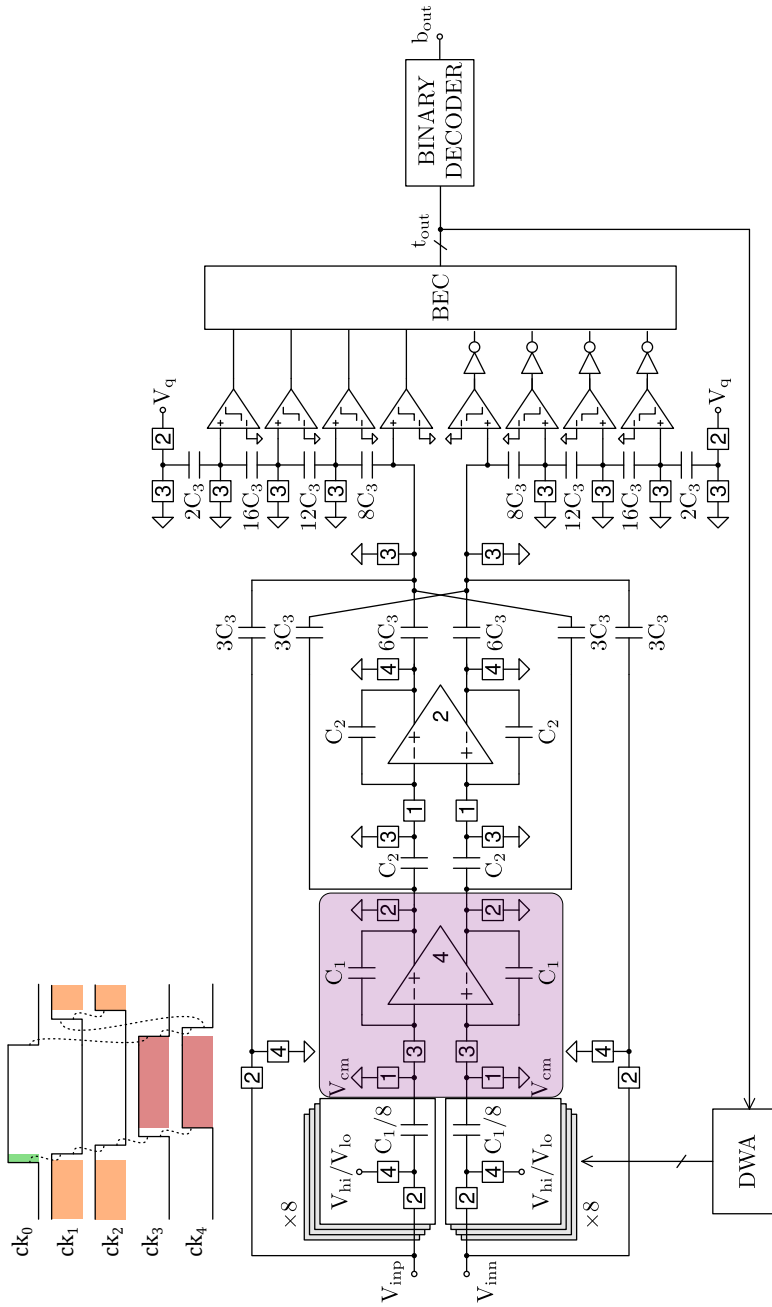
$b_{out}$
BINARY DECODER
$t_{out}$
BEC
$V_q$
2
3
$2C_3$
3
$16C_3$
3
$12C_3$
3
$8C_3$
3
$8C_3$
3
$12C_3$
3
$16C_3$
3
$2C_3$
2
$V_q$
3
3
$3C_3$
$3C_3$
$6C_3$
$6C_3$
$3C_3$
$3C_3$
4
4
$C_2$
2
$C_2$
1
1
3
3
$C_2$
$C_2$
2
2
$C_1$
4
$C_1$
3
3
1
1
$V_{cm}$
$V_{cm}$
4
4
2
2
$C_1/8$
$C_1/8$
4
4
$V_{hi}/V_{lo}$
$V_{hi}/V_{lo}$
2
2
$\times 8$
$\times 8$
$V_{inp}$
$V_{inn}$
DWA
$ck_0$
$ck_1$
$ck_2$
$ck_3$
$ck_4$